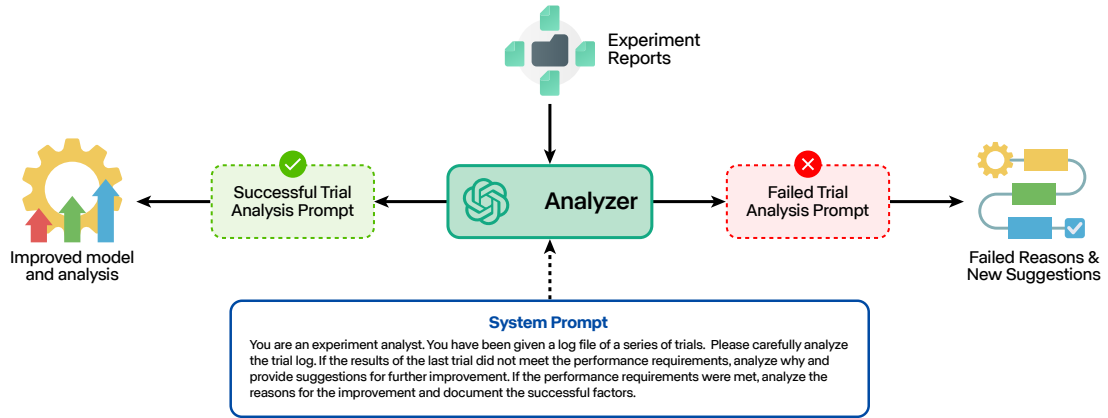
Experiment Reports

Improved model and analysis

Successful Trial Analysis Prompt

Analyzer

Failed Trial Analysis Prompt

Failed Reasons & New Suggestions

System Prompt

You are an experiment analyst. You have been given a log file of a series of trials. Please carefully analyze the trial log. If the results of the last trial did not meet the performance requirements, analyze why and provide suggestions for further improvement. If the performance requirements were met, analyze the reasons for the improvement and document the successful factors.